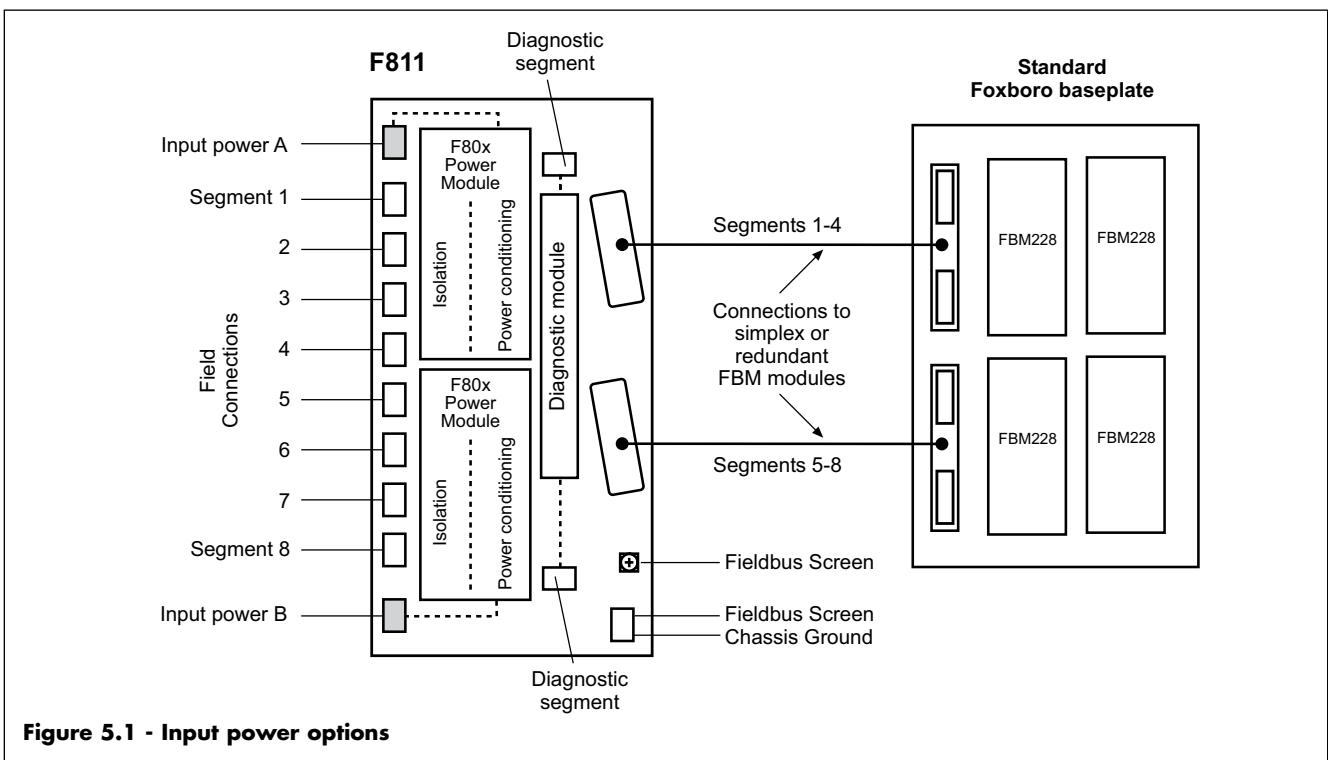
F811

Diagnostic segment

Standard Foxboro baseplate

Input power A

Segment 1

2

3

4

5

6

7

Segment 8

Input power B

Field Connections

F80x Power Module

Isolation

Power conditioning

F80x Power Module

Isolation

Power conditioning

Diagnostic module

Segments 1-4

Connections to simplex or redundant FBM modules

Segments 5-8

FBM228

FBM228

FBM228

FBM228

Fieldbus Screen

Fieldbus Screen

Chassis Ground

Diagnostic segment

Figure 5.1 - Input power options